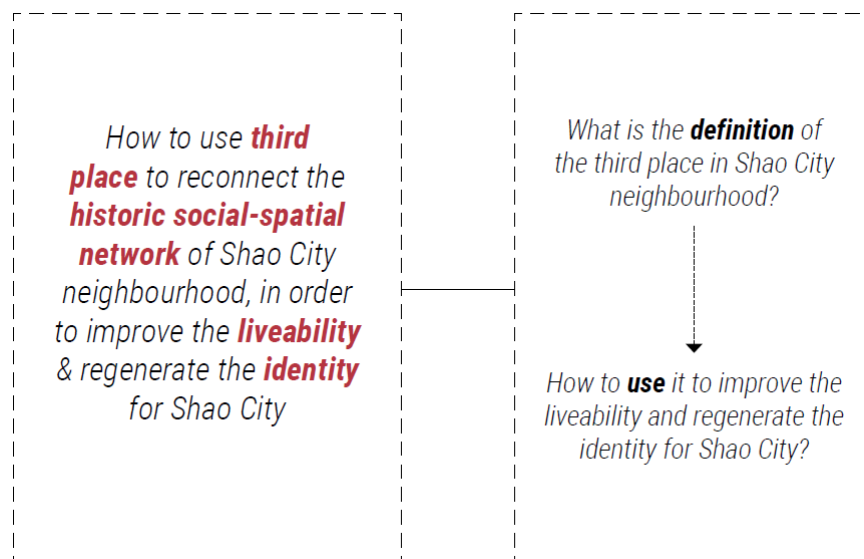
How to use third place to reconnect the historic social-spatial network of Shao City neighbourhood, in order to improve the liveability & regenerate the identity for Shao City

What is the definition of the third place in Shao City neighbourhood?

How to use it to improve the liveability and regenerate the identity for Shao City?